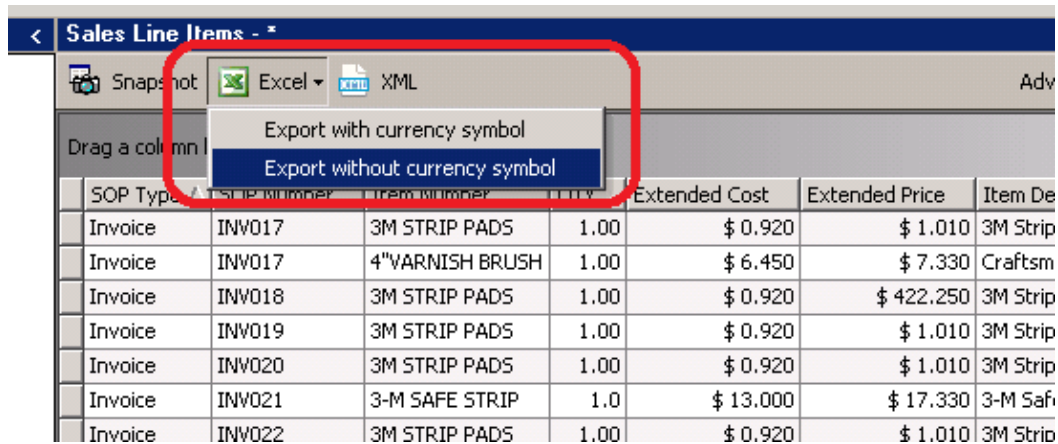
Sales Line Items - *

Snapshot | Excel | XML | Adv

Export with currency symbol
Export without currency symbol

Drag a column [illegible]

| SOP Type | SOP Number | Item Number | QTY | Extended Cost | Extended Price | Item De |
|---|---|---|---|---|---|---|
| Invoice | INV017 | 3M STRIP PADS | 1.00 | \$ 0.920 | \$ 1.010 | 3M Strip |
| Invoice | INV017 | 4"VARNISH BRUSH | 1.00 | \$ 6.450 | \$ 7.330 | Craftsm |
| Invoice | INV018 | 3M STRIP PADS | 1.00 | \$ 0.920 | \$ 422.250 | 3M Strip |
| Invoice | INV019 | 3M STRIP PADS | 1.00 | \$ 0.920 | \$ 1.010 | 3M Strip |
| Invoice | INV020 | 3M STRIP PADS | 1.00 | \$ 0.920 | \$ 1.010 | 3M Strip |
| Invoice | INV021 | 3-M SAFE STRIP | 1.0 | \$ 13.000 | \$ 17.330 | 3-M Safe |
| Invoice | INV022 | 3M STRIP PADS | 1.00 | \$ 0.920 | \$ 1.010 | 3M Strip |